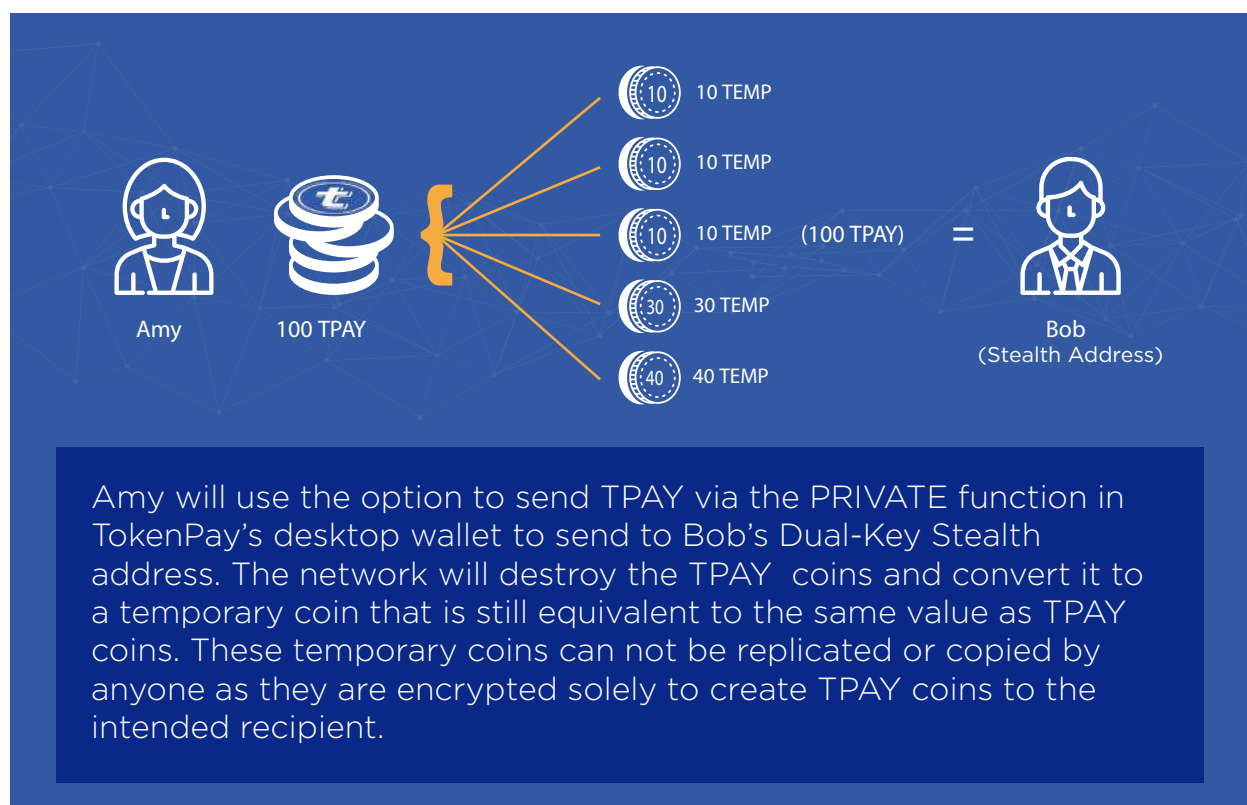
10 10 TEMP

10 10 TEMP

10 10 TEMP (100 TPAY) =

30 30 TEMP

40 40 TEMP

Amy

100 TPAY

Bob
(Stealth Address)

Amy will use the option to send TPAY via the PRIVATE function in TokenPay's desktop wallet to send to Bob's Dual-Key Stealth address. The network will destroy the TPAY coins and convert it to a temporary coin that is still equivalent to the same value as TPAY coins. These temporary coins can not be replicated or copied by anyone as they are encrypted solely to create TPAY coins to the intended recipient.